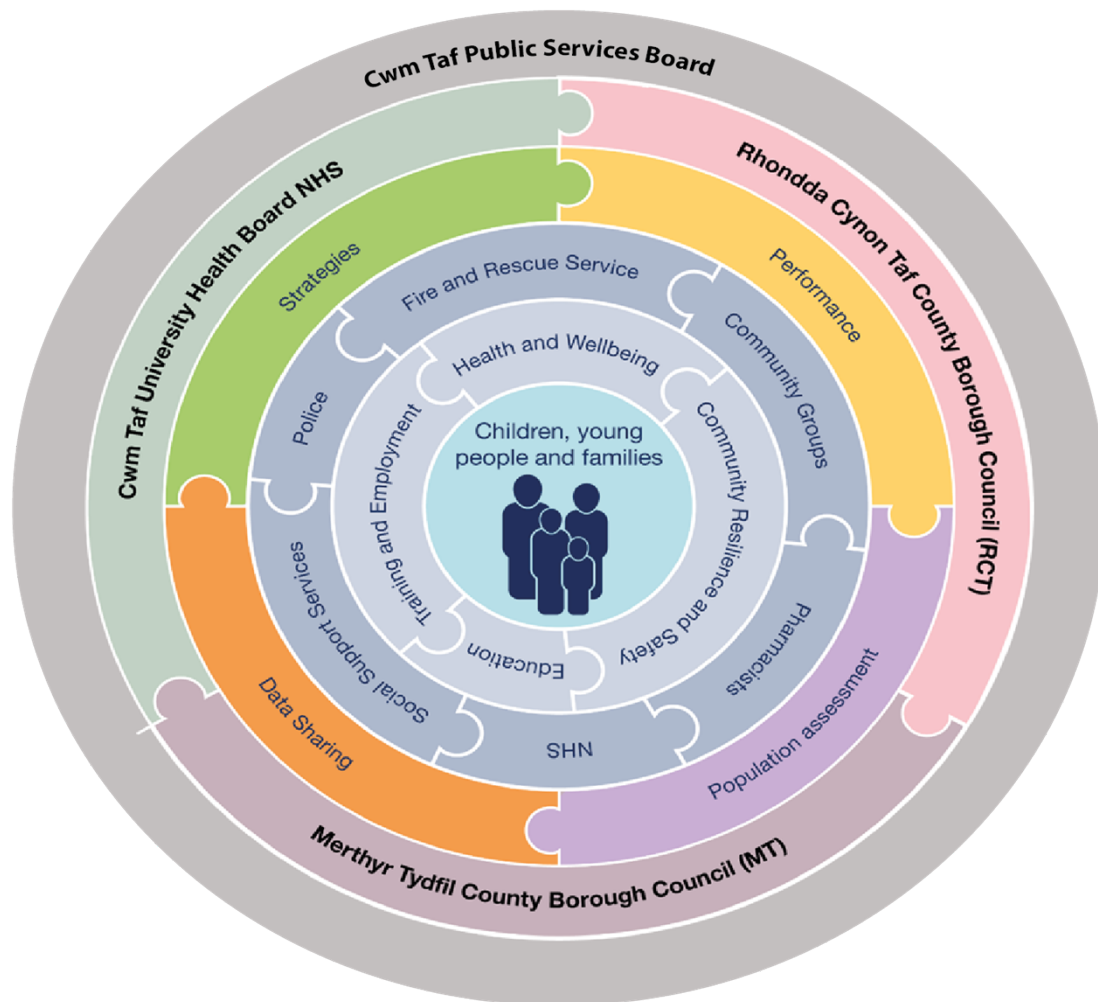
Cwm Taf Public Services Board

Cwm Taf University Health Board NHS

Rhondda Cynon Taf County Borough Council (RCT)

Merthyr Tydfil County Borough Council (MT)

Strategies

Performance

Population assessment

Data Sharing

Fire and Rescue Service

Community Groups

Pharmacists

SHN

Social Support Services

Police

Health and Wellbeing

Community Resilience and Safety

Education

Training and Employment

Children, young people and families